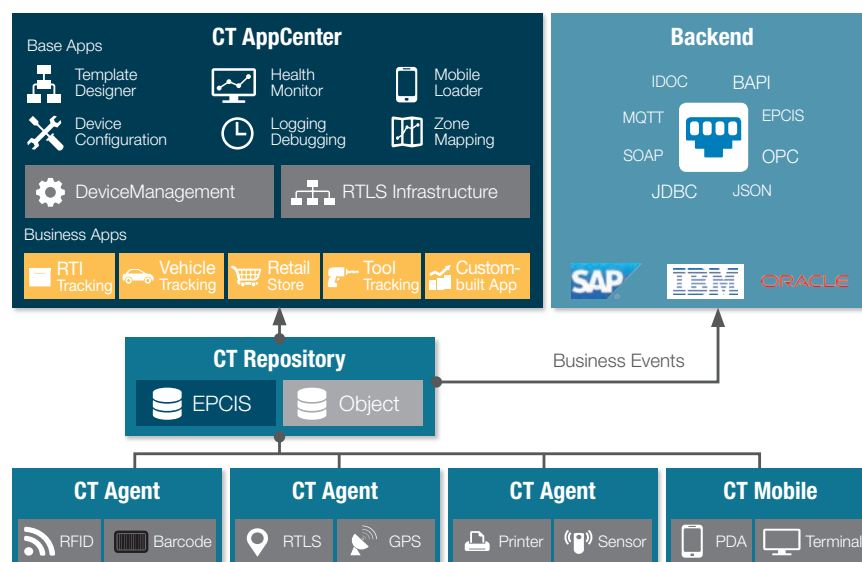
CT AppCenter

Base Apps

Template Designer

Health Monitor

Mobile Loader

Device Configuration

Logging Debugging

Zone Mapping

DeviceManagement

RTLS Infrastructure

Business Apps

RTI Tracking

Vehicle Tracking

Retail Store

Tool Tracking

Custom-built App

Backend

IDOC

BAPI

MQTT

EPCIS

SOAP

OPC

JDBC

JSON

SAP

IBM

ORACLE

CT Repository

EPCIS

Object

Business Events

CT Agent

RFID

Barcode

CT Agent

RTLS

GPS

CT Agent

Printer

Sensor

CT Mobile

PDA

Terminal